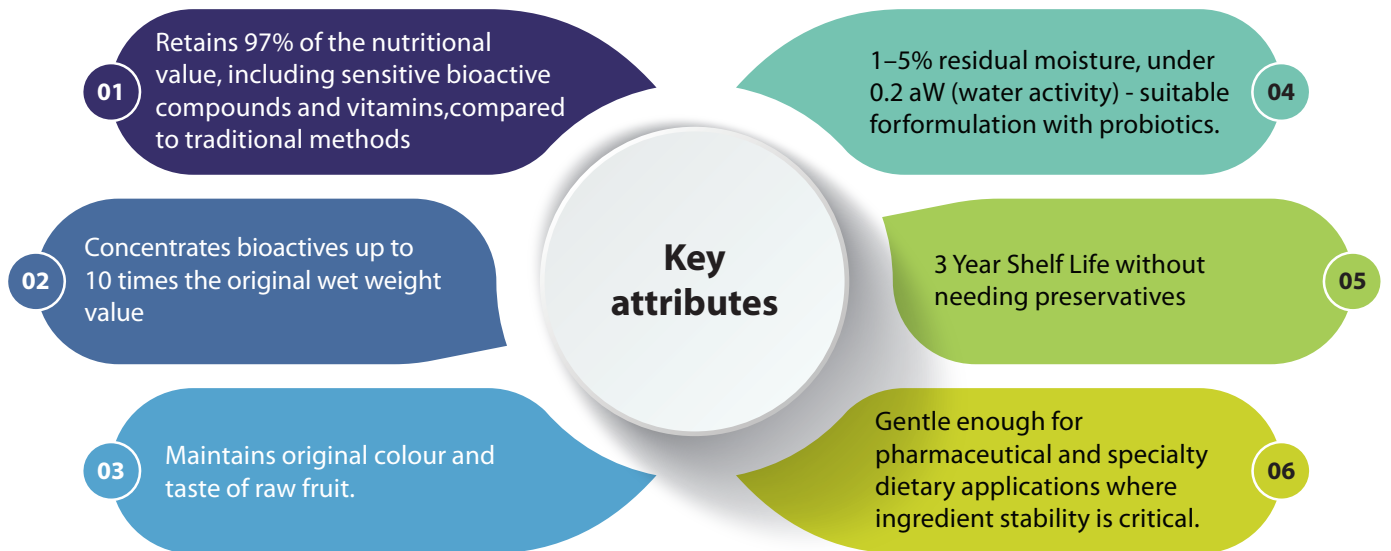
Key attributes

01
Retains 97% of the nutritional value, including sensitive bioactive compounds and vitamins,compared to traditional methods

02
Concentrates bioactives up to 10 times the original wet weight value

03
Maintains original colour and taste of raw fruit.

04
1–5% residual moisture, under 0.2 aW (water activity) - suitable forformulation with probiotics.

05
3 Year Shelf Life without needing preservatives

06
Gentle enough for pharmaceutical and specialty dietary applications where ingredient stability is critical.